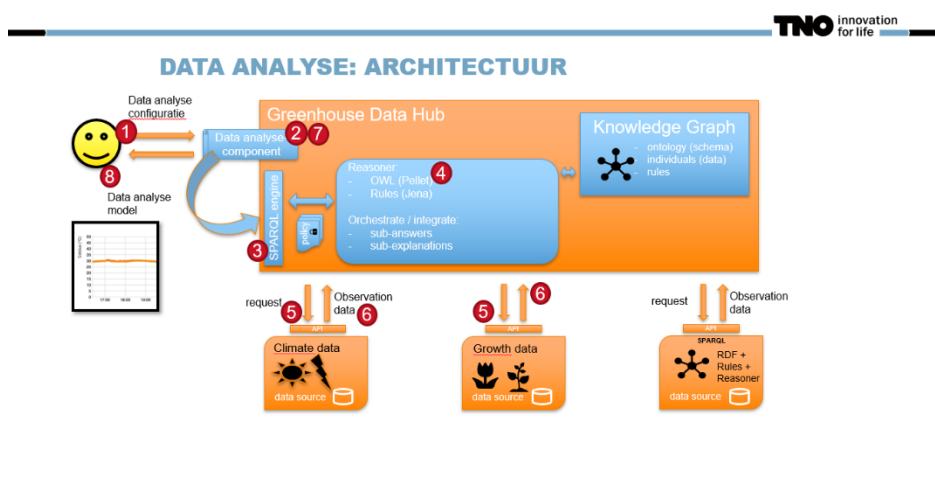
TNO innovation for life

DATA ANALYSE: ARCHITECTUUR

Data analyse configuratie

1

8

Data analyse model

Greenhouse Data Hub

Data analyse component

2 7

SPARQL engine

3

policy

Reasoner:
- OWL (Pellet)
- Rules (Jena)

4

Orchestrate / integrate:
- sub-answers
- sub-explanations

Knowledge Graph
- ontology (schema)
- individuals (data)
- rules

request

5

Observation data

6

API

Climate data

data source

5

6

API

Growth data

data source

request

Observation data

API

SPARQL

RDF + Rules + Reasoner

data source